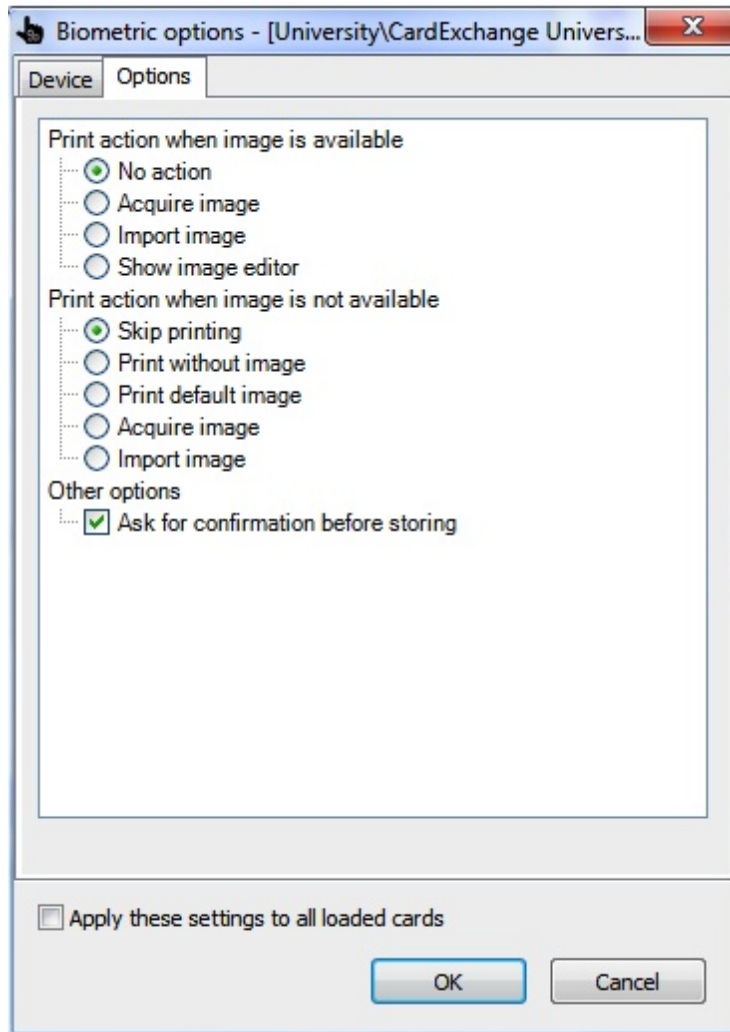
Biometric options - [University\CardExchange Univers...

Device Options

Print action when image is available
No action
Acquire image
Import image
Show image editor

Print action when image is not available
Skip printing
Print without image
Print default image
Acquire image
Import image

Other options
Ask for confirmation before storing

Apply these settings to all loaded cards

OK Cancel